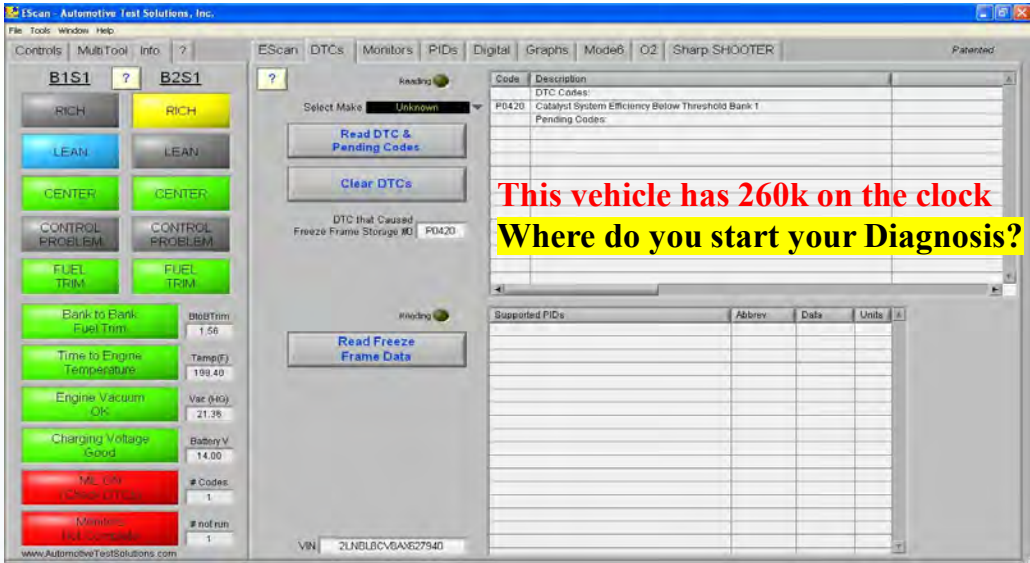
EScan - Automotive Test Solutions, Inc.

File Tools Window Help

Controls | MultiTool | Info | ?

B1S1 ? B2S1

RICH RICH

LEAN LEAN

CENTER CENTER

CONTROL PROBLEM CONTROL PROBLEM

FUEL TRIM FUEL TRIM

Bank to Bank Fuel Trim BtoBTrim 1.56

Time to Engine Temperature Temp(F) 198.40

Engine Vacuum OK Vac (HG) 21.38

Charging Voltage Good Battery V 14.00

MIL ON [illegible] # Codes 1

Monitors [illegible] # not run 1

www.AutomotiveTestSolutions.com

EScan | DTCs | Monitors | PIDs | Digital | Graphs | Mode6 | O2 | Sharp SHOOTER

Patented

?

Reading

Select Make Unknown

Read DTC & Pending Codes

Clear DTCs

DTC that Caused Freeze Frame Storage #0 P0420

Reading

Read Freeze Frame Data

VIN 2LNBL8CV8AX627940

| Code | Description |
|---|---|
| | DTC Codes: |
| P0420 | Catalyst System Efficiency Below Threshold Bank 1 |
| | Pending Codes: |

This vehicle has 260k on the clock

Where do you start your Diagnosis?

| Supported PIDs | Abbrev | Data | Units |
|---|---|---|---|